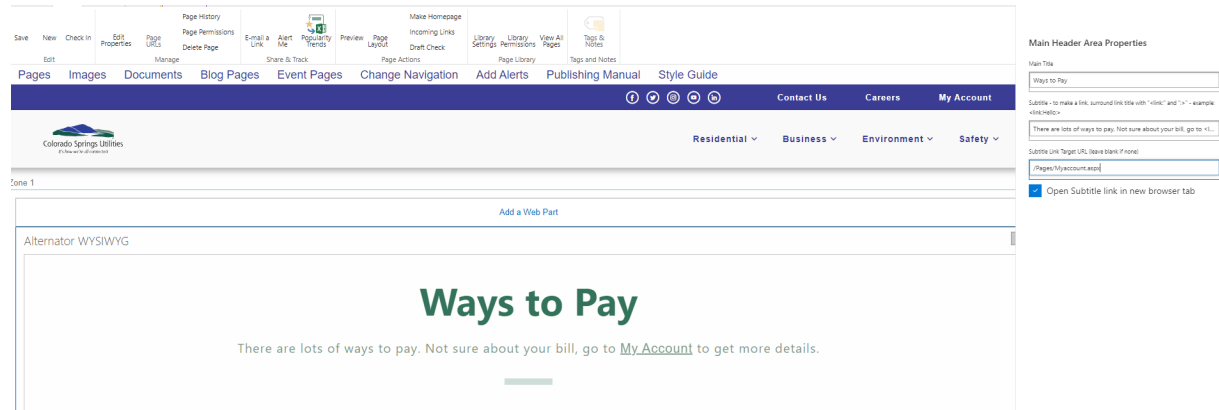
Save New Check In
Edit

Edit Properties Page URLs
Page History
Page Permissions
Delete Page
Manage

E-mail a Link Alert Me Popularity Trends
Share & Track

Preview Page Layout
Make Homepage
Incoming Links
Draft Check
Page Actions

Library Settings Library Permissions View All Pages
Page Library

Tags & Notes
Tags and Notes

Pages Images Documents Blog Pages Event Pages Change Navigation Add Alerts Publishing Manual Style Guide

Contact Us Careers My Account

Colorado Springs Utilities
It's how we're all connected

Residential Business Environment Safety

Zone 1

Add a Web Part

Alternator WYSIWYG

Ways to Pay

There are lots of ways to pay. Not sure about your bill, go to My Account to get more details.

Main Header Area Properties

Main Title
Ways to Pay

Subtitle - to make a link, surround link title with "<link>" and "</>" - example: <link>Hello</>
There are lots of ways to pay. Not sure about your bill, go to <l...

Subtitle Link Target URL (leave blank if none)
/Pages/Myaccount.aspx

Open Subtitle link in new browser tab